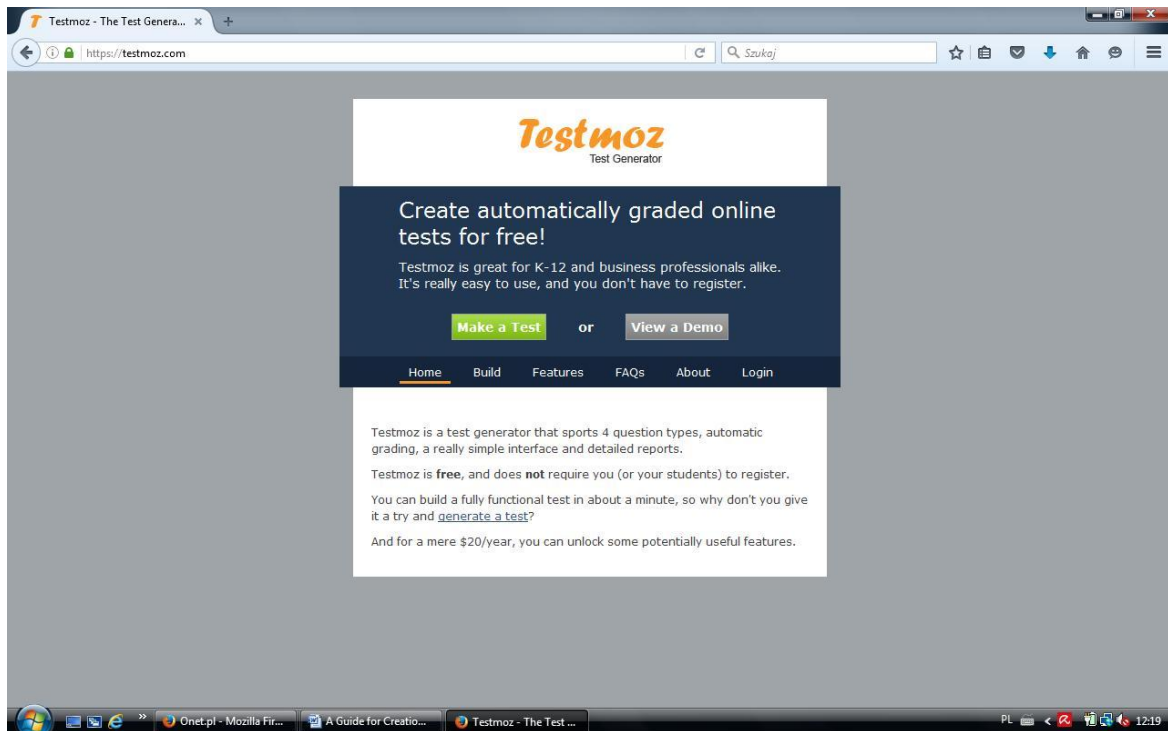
Testmoz - The Test Genera... ×

https://testmoz.com

Szukaj

Testmoz
Test Generator

Create automatically graded online tests for free!

Testmoz is great for K-12 and business professionals alike. It's really easy to use, and you don't have to register.

Make a Test or View a Demo

Home Build Features FAQs About Login

Testmoz is a test generator that sports 4 question types, automatic grading, a really simple interface and detailed reports.

Testmoz is **free**, and does **not** require you (or your students) to register.

You can build a fully functional test in about a minute, so why don't you give it a try and generate a test?

And for a mere $20/year, you can unlock some potentially useful features.

Onet.pl - Mozilla Fir... A Guide for Creatio... Testmoz - The Test ...

PL 12:19